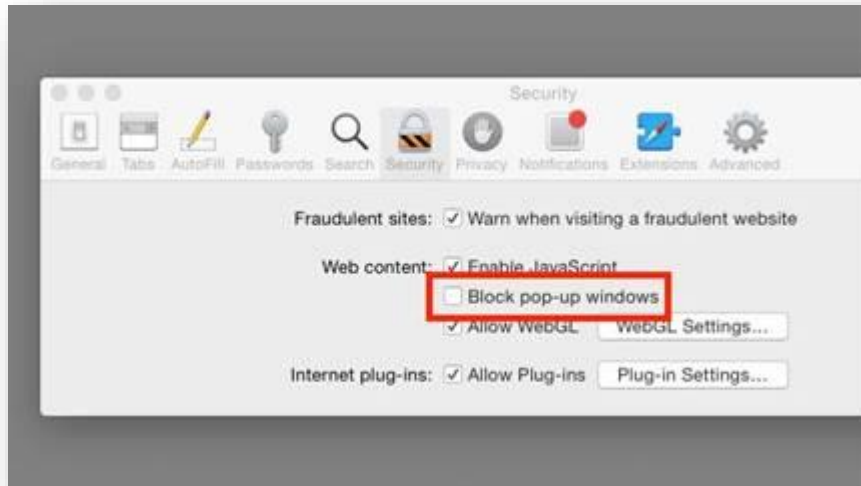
Security

General Tabs AutoFill Passwords Search Security Privacy Notifications Extensions Advanced

Fraudulent sites: Warn when visiting a fraudulent website

Web content: Enable JavaScript

Block pop-up windows

Allow WebGL WebGL Settings...

Internet plug-ins: Allow Plug-ins Plug-in Settings...